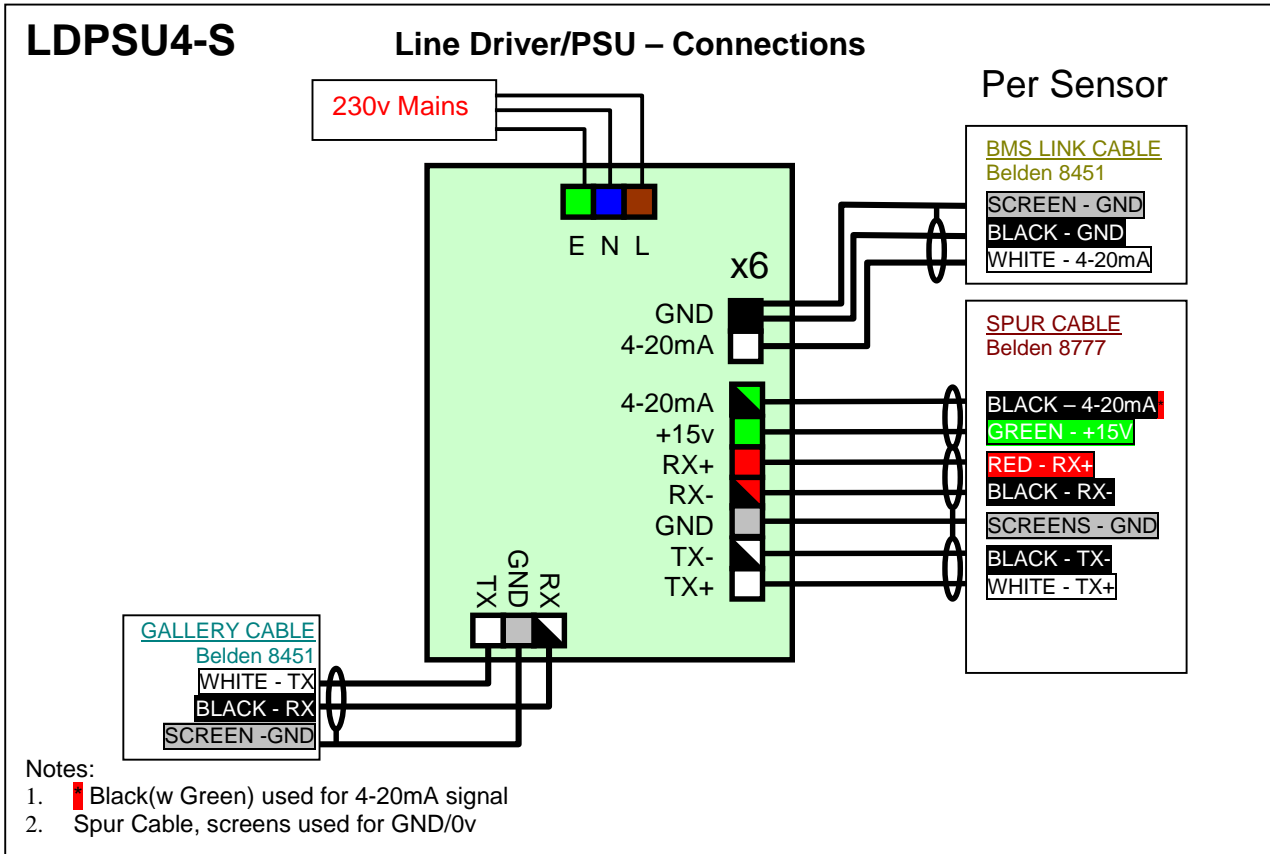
LDPSU4-S

Line Driver/PSU – Connections

Per Sensor

230v Mains

E N L

x6

GND
4-20mA

4-20mA
+15v
RX+
RX-
GND
TX-
TX+

TX GND RX

BMS LINK CABLE
Belden 8451
SCREEN - GND
BLACK - GND
WHITE - 4-20mA

SPUR CABLE
Belden 8777
BLACK – 4-20mA*
GREEN - +15V
RED - RX+
BLACK - RX-
SCREENS - GND
BLACK - TX-
WHITE - TX+

GALLERY CABLE
Belden 8451
WHITE - TX
BLACK - RX
SCREEN -GND

Notes:
1. * Black(w Green) used for 4-20mA signal
2. Spur Cable, screens used for GND/0v